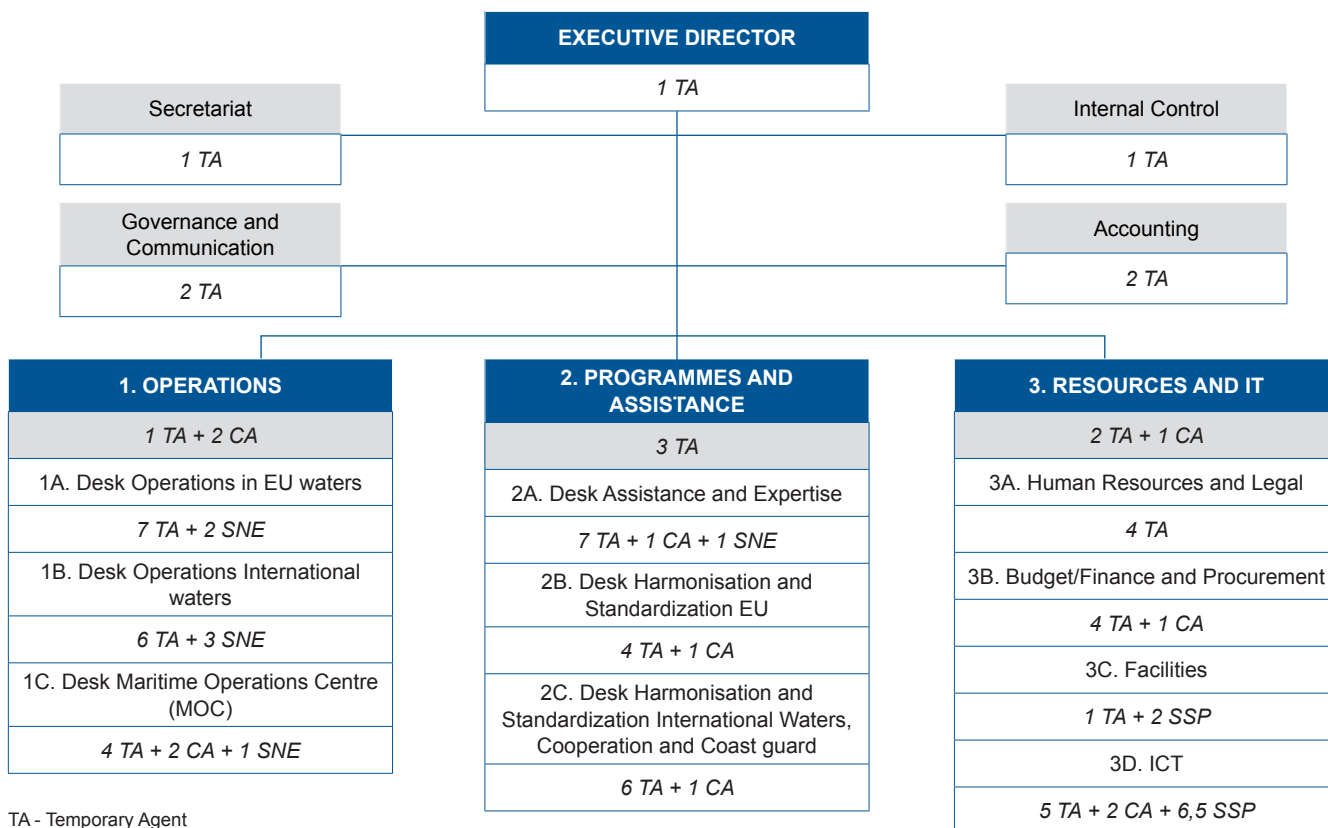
EXECUTIVE DIRECTOR

1 TA

Secretariat

1 TA

Internal Control

1 TA

Governance and Communication

2 TA

Accounting

2 TA

1. OPERATIONS

1 TA + 2 CA

1A. Desk Operations in EU waters

7 TA + 2 SNE

1B. Desk Operations International waters

6 TA + 3 SNE

1C. Desk Maritime Operations Centre (MOC)

4 TA + 2 CA + 1 SNE

2. PROGRAMMES AND ASSISTANCE

3 TA

2A. Desk Assistance and Expertise

7 TA + 1 CA + 1 SNE

2B. Desk Harmonisation and Standardization EU

4 TA + 1 CA

2C. Desk Harmonisation and Standardization International Waters, Cooperation and Coast guard

6 TA + 1 CA

3. RESOURCES AND IT

2 TA + 1 CA

3A. Human Resources and Legal

4 TA

3B. Budget/Finance and Procurement

4 TA + 1 CA

3C. Facilities

1 TA + 2 SSP

3D. ICT

5 TA + 2 CA + 6,5 SSP

TA - Temporary Agent